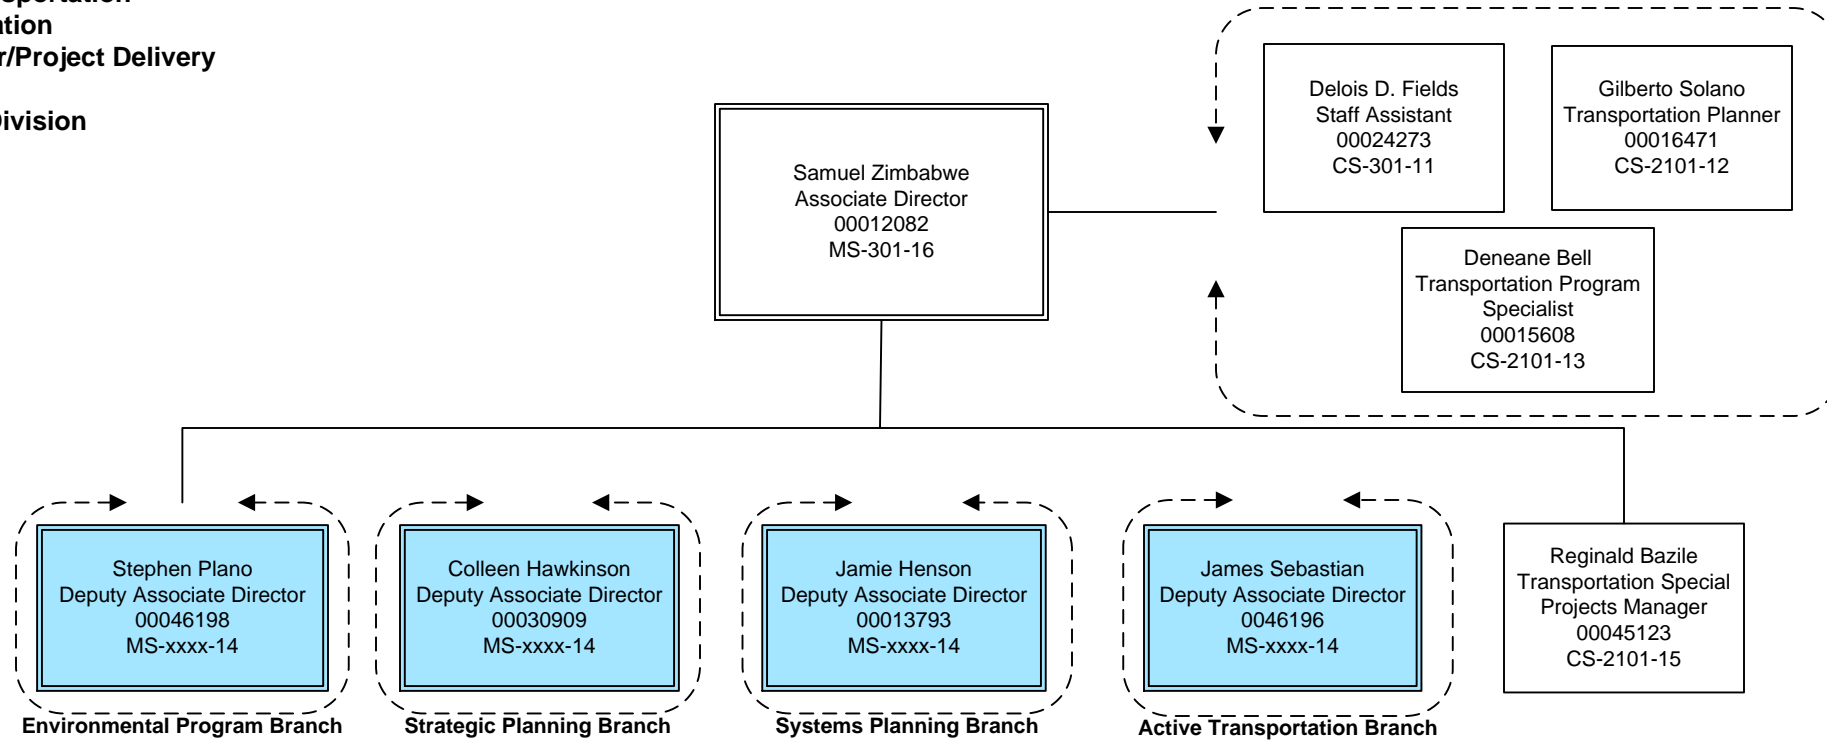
sportation
ation
r/Project Delivery

Division

Samuel Zimbabwe
Associate Director
00012082
MS-301-16

Delois D. Fields
Staff Assistant
00024273
CS-301-11

Gilberto Solano
Transportation Planner
00016471
CS-2101-12

Deneane Bell
Transportation Program Specialist
00015608
CS-2101-13

Stephen Plano
Deputy Associate Director
00046198
MS-xxxx-14

Environmental Program Branch

Colleen Hawkinson
Deputy Associate Director
00030909
MS-xxxx-14

Strategic Planning Branch

Jamie Henson
Deputy Associate Director
00013793
MS-xxxx-14

Systems Planning Branch

James Sebastian
Deputy Associate Director
0046196
MS-xxxx-14

Active Transportation Branch

Reginald Bazile
Transportation Special Projects Manager
00045123
CS-2101-15